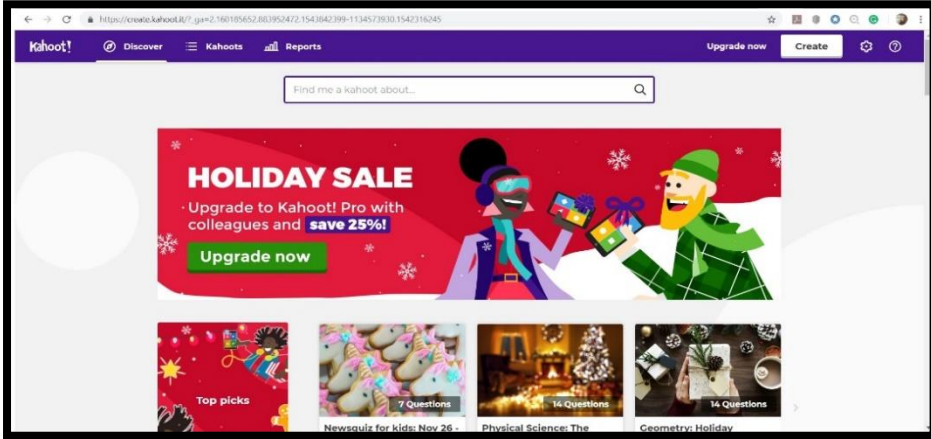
https://create.kahoot.it/?_ga=2.160185652.883952472.1543842399-1134573930.1542316245

Kahoot! Discover Kahoots Reports Upgrade now Create

Find me a kahoot about...

HOLIDAY SALE

Upgrade to Kahoot! Pro with colleagues and save 25%!

Upgrade now

Top picks

7 Questions
Newsquiz for kids: Nov 26 -

14 Questions
Physical Science: The

14 Questions
Geometry: Holiday